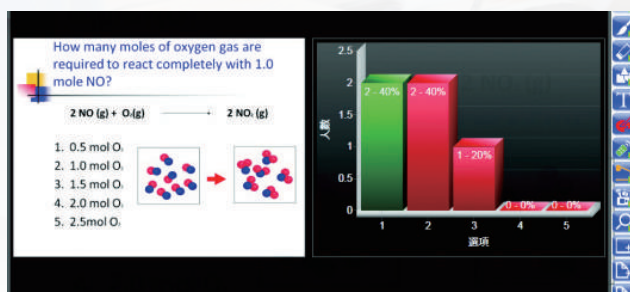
How many moles of oxygen gas are required to react completely with 1.0 mole NO?

2 NO (g) + $O_2$(g) → 2 $NO_2$ (g)

1. 0.5 mol $O_2$
2. 1.0 mol $O_2$
3. 1.5 mol $O_2$
4. 2.0 mol $O_2$
5. 2.5mol $O_2$

2.5
2
1.5
1
0.5
0
人数
2 - 40%
2 - 40%
1 - 20%
0 - 0%
0 - 0%
1
2
3
4
5
選項